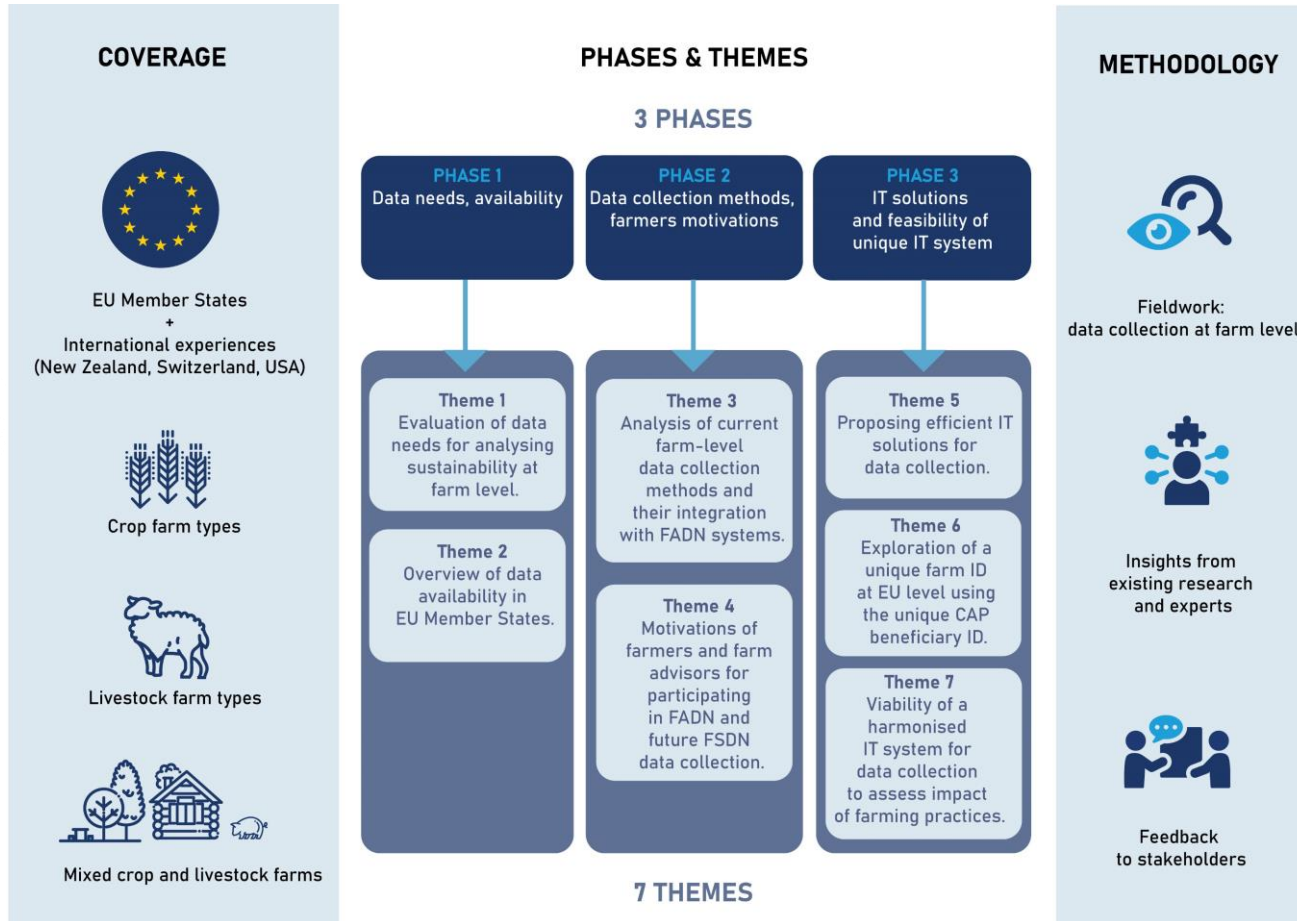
COVERAGE

EU Member States
+
International experiences (New Zealand, Switzerland, USA)

Crop farm types

Livestock farm types

Mixed crop and livestock farms

PHASES & THEMES

3 PHASES

PHASE 1
Data needs, availability

PHASE 2
Data collection methods, farmers motivations

PHASE 3
IT solutions and feasibility of unique IT system

Theme 1
Evaluation of data needs for analysing sustainability at farm level.

Theme 2
Overview of data availability in EU Member States.

Theme 3
Analysis of current farm-level data collection methods and their integration with FADN systems.

Theme 4
Motivations of farmers and farm advisors for participating in FADN and future FSDN data collection.

Theme 5
Proposing efficient IT solutions for data collection.

Theme 6
Exploration of a unique farm ID at EU level using the unique CAP beneficiary ID.

Theme 7
Viability of a harmonised IT system for data collection to assess impact of farming practices.

7 THEMES

METHODOLOGY

Fieldwork:
data collection at farm level

Insights from existing research and experts

Feedback to stakeholders